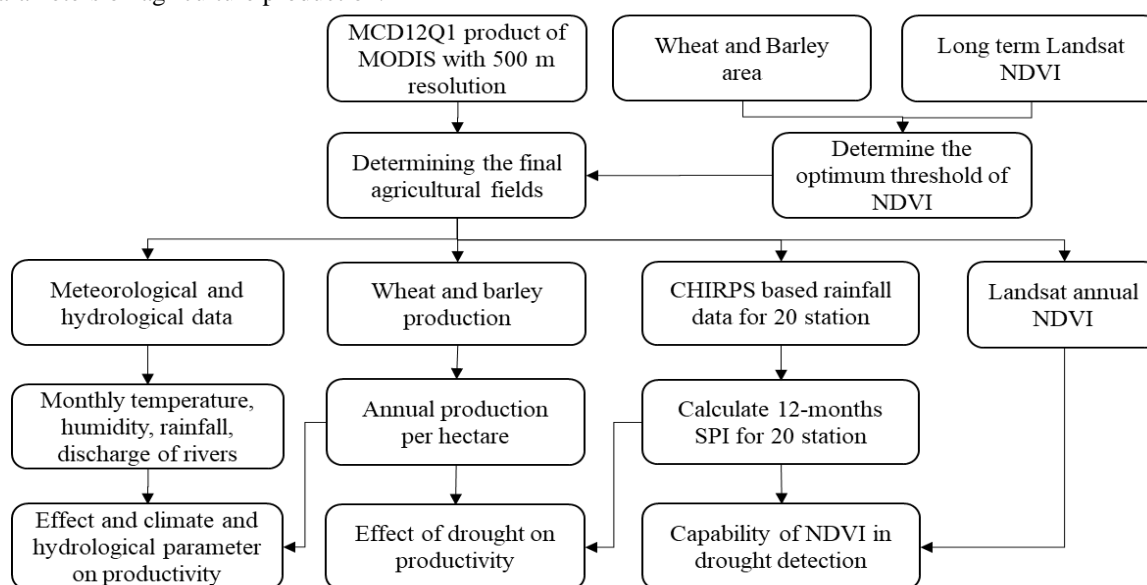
MCD12Q1 product of MODIS with 500 m resolution

Wheat and Barley area

Long term Landsat NDVI

Determining the final agricultural fields

Determine the optimum threshold of NDVI

Meteorological and hydrological data

Wheat and barley production

CHIRPS based rainfall data for 20 station

Landsat annual NDVI

Monthly temperature, humidity, rainfall, discharge of rivers

Annual production per hectare

Calculate 12-months SPI for 20 station

Effect and climate and hydrological parameter on productivity

Effect of drought on productivity

Capability of NDVI in drought detection